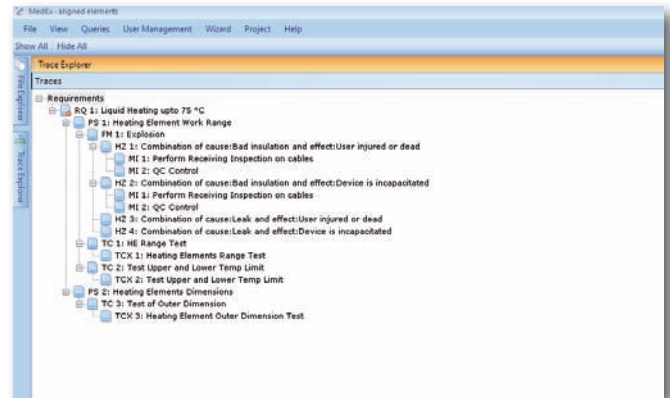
MedEx - aligned elements

File View Queries User Management Wizard Project Help

Show All Hide All

File Explorer

Trace Explorer

Trace Explorer

Traces

Requirements
RQ 1: Liquid Heating upto 75 °C
PS 1: Heating Element Work Range
FM 1: Explosion
HZ 1: Combination of cause:Bad insulation and effect:User injured or dead
MI 1: Perform Receiving Inspection on cables
MI 2: QC Control
HZ 2: Combination of cause:Bad insulation and effect:Device is incapacitated
MI 1: Perform Receiving Inspection on cables
MI 2: QC Control
HZ 3: Combination of cause:Leak and effect:User injured or dead
HZ 4: Combination of cause:Leak and effect:Device is incapacitated
TC 1: HE Range Test
TCX 1: Heating Elements Range Test
TC 2: Test Upper and Lower Temp Limit
TCX 2: Test Upper and Lower Temp Limit
PS 2: Heating Elements Dimensions
TC 3: Test of Outer Dimension
TCX 3: Heating Element Outer Dimension Test